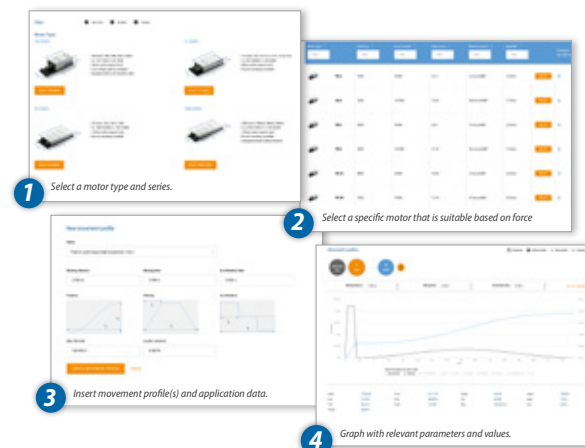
1
Select a motor type and series.

2
Select a specific motor that is suitable based on force

New movement profile

3
Insert movement profile(s) and application data.

4
Graph with relevant parameters and values.